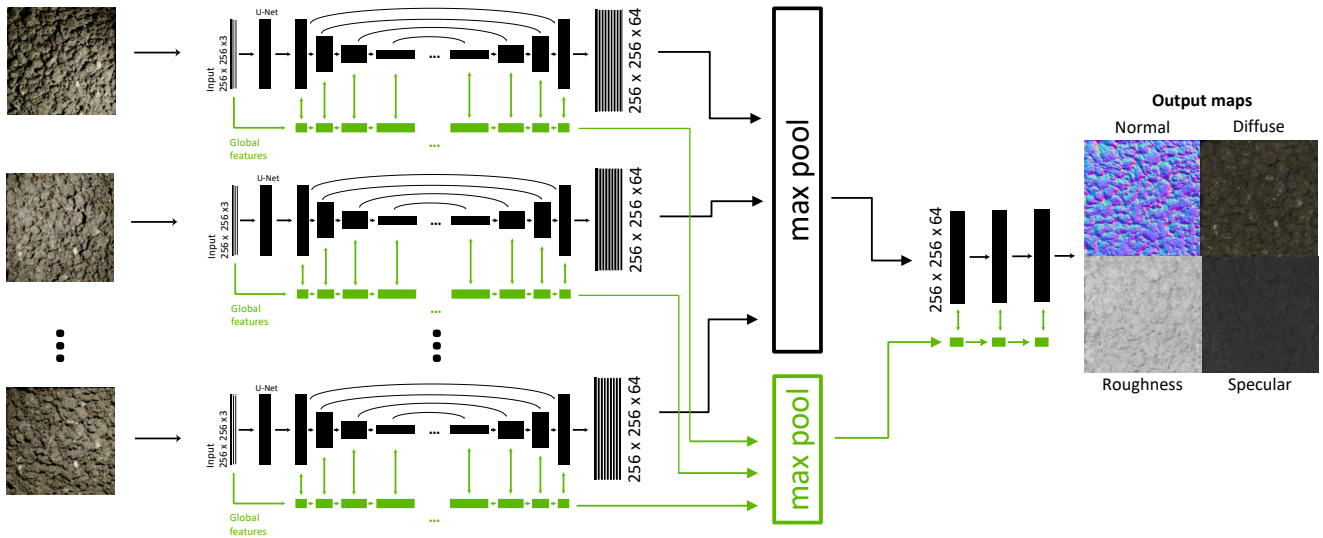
U-Net
Input
256 x 256 x3
...
256 x 256 x 64
Global features
...

U-Net
Input
256 x 256 x3
...
256 x 256 x 64
Global features
...

U-Net
Input
256 x 256 x3
...
256 x 256 x 64
Global features
...

max pool

max pool

256 x 256 x 64

Output maps
Normal
Diffuse
Roughness
Specular